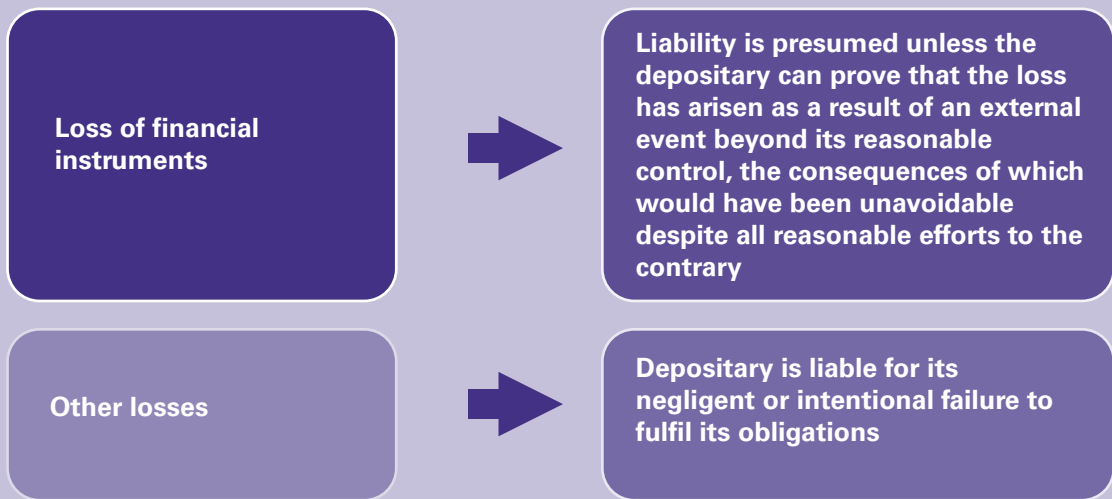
Loss of financial instruments

Liability is presumed unless the depositary can prove that the loss has arisen as a result of an external event beyond its reasonable control, the consequences of which would have been unavoidable despite all reasonable efforts to the contrary

Other losses

Depositary is liable for its negligent or intentional failure to fulfil its obligations